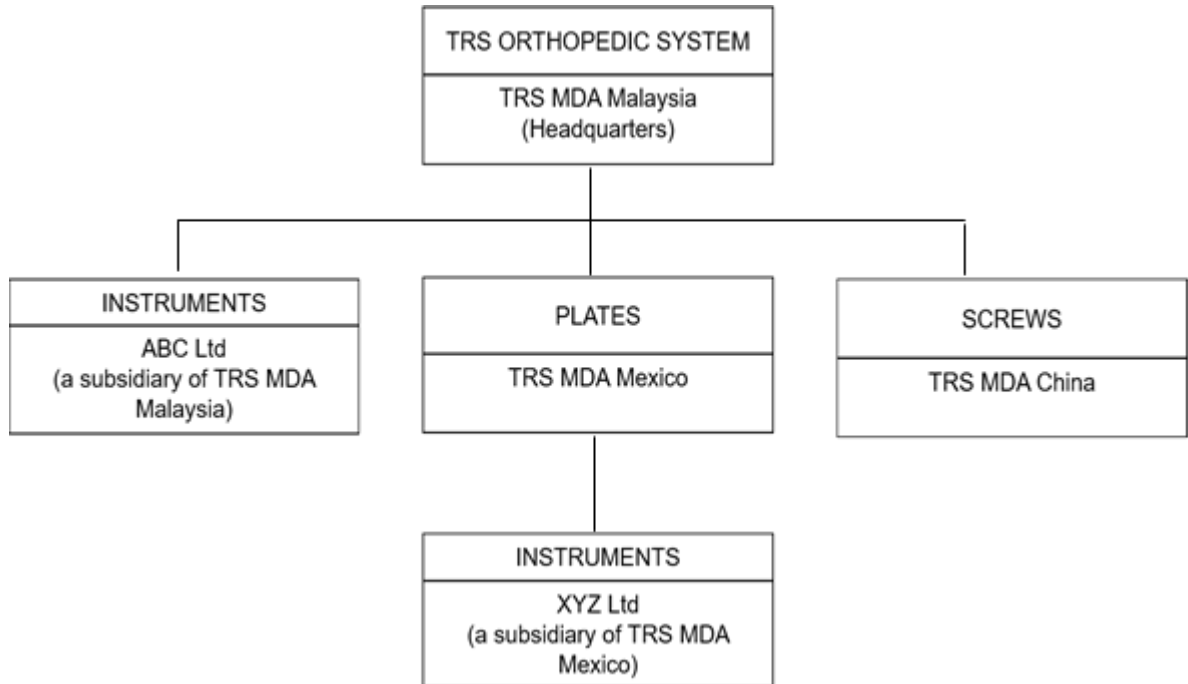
TRS ORTHOPEDIC SYSTEM

TRS MDA Malaysia (Headquarters)

INSTRUMENTS

ABC Ltd (a subsidiary of TRS MDA Malaysia)

PLATES

TRS MDA Mexico

SCREWS

TRS MDA China

INSTRUMENTS

XYZ Ltd (a subsidiary of TRS MDA Mexico)